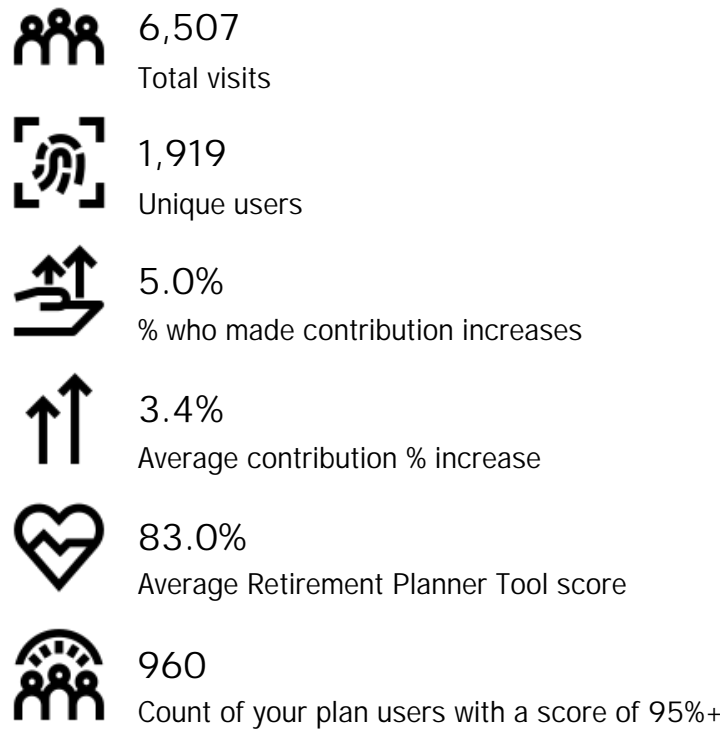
6,507
Total visits

1,919
Unique users

5.0%
% who made contribution increases

3.4%
Average contribution % increase

83.0%
Average Retirement Planner Tool score

960
Count of your plan users with a score of 95%+